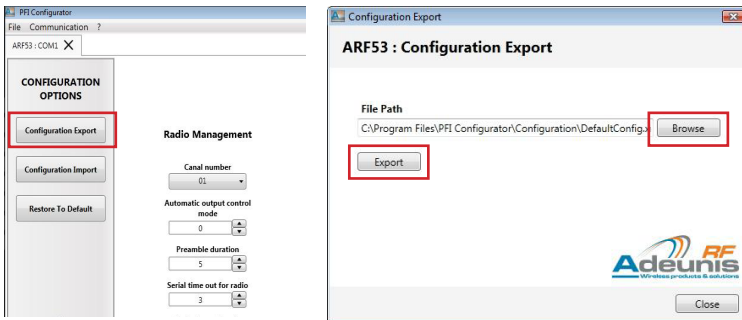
PFI Configurator
File Communication ?
ARF53 : COM1

CONFIGURATION OPTIONS

Configuration Export

Configuration Import

Restore To Default

Radio Management

Canal number
01

Automatic output control mode
0

Preamble duration
5

Serial time out for radio
3

Configuration Export

ARF53 : Configuration Export

File Path
C:\Program Files\PFI Configurator\Configuration\DefaultConfig.x

Browse

Export

Adeunis RF
Wireless products & solutions

Close